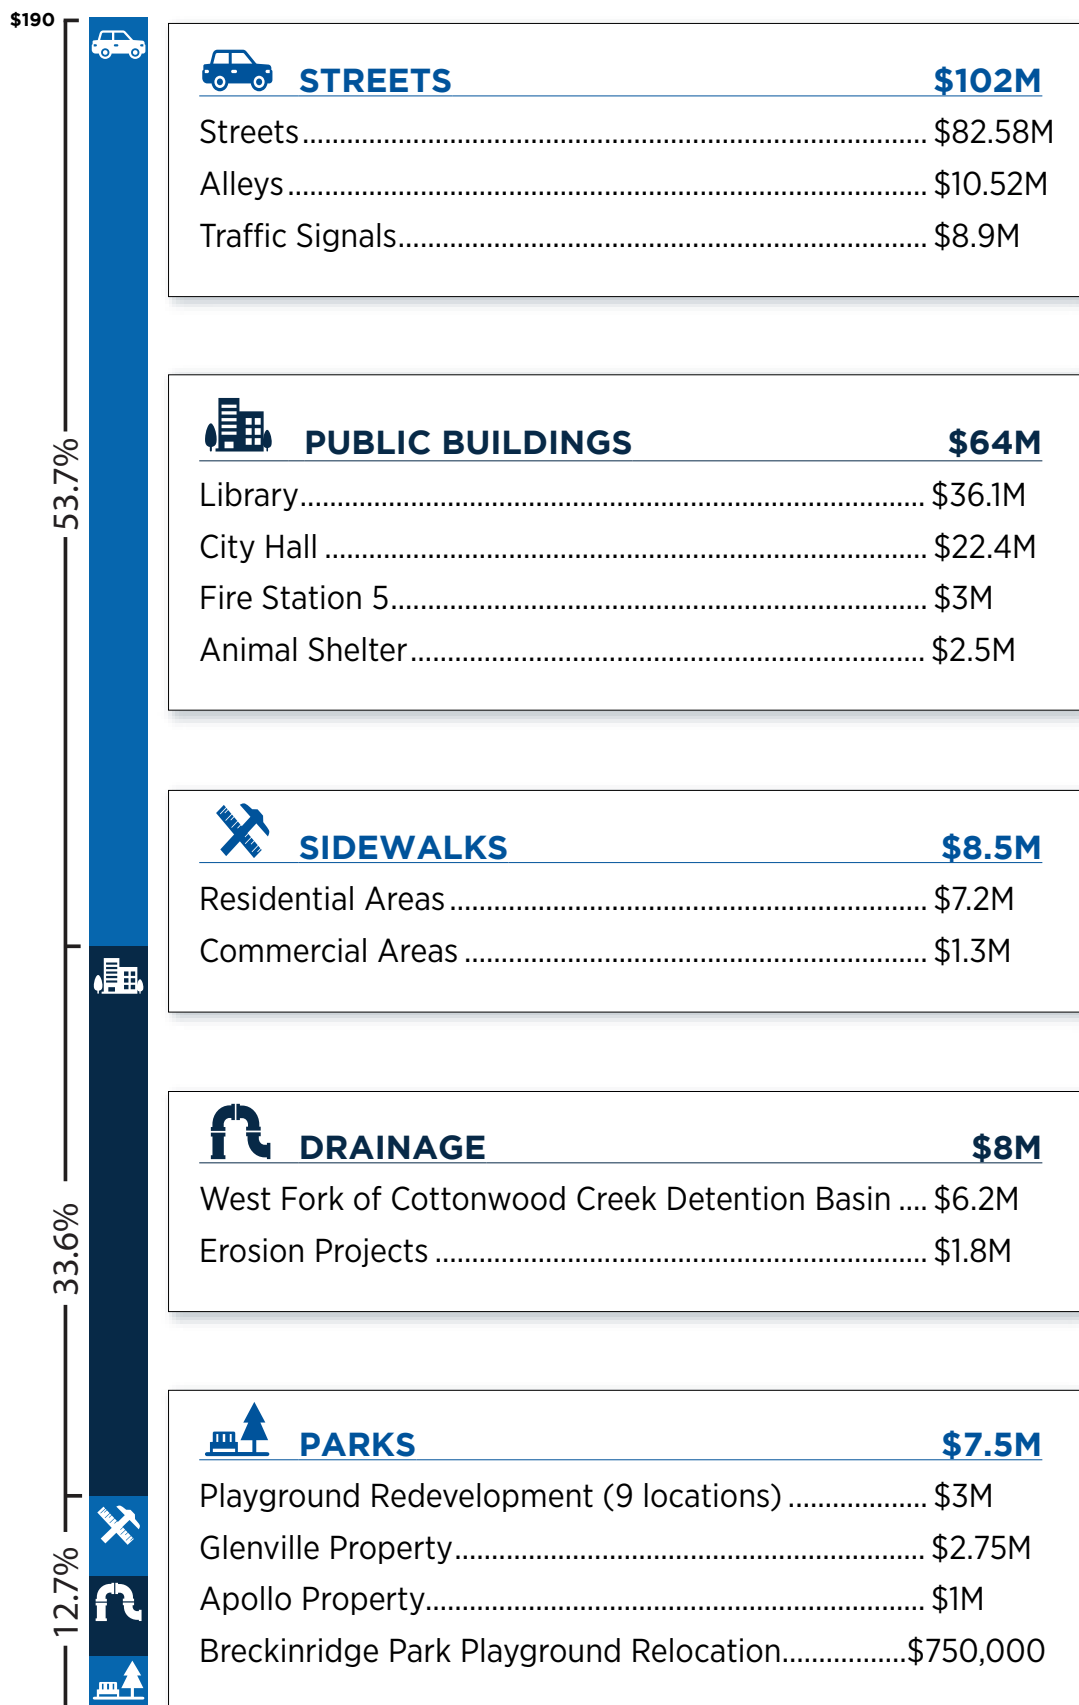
$190

53.7%

33.6%

12.7%

STREETS $102M

Streets $82.58M

Alleys $10.52M

Traffic Signals $8.9M

PUBLIC BUILDINGS $64M

Library $36.1M

City Hall $22.4M

Fire Station 5 $3M

Animal Shelter $2.5M

SIDEWALKS $8.5M

Residential Areas $7.2M

Commercial Areas $1.3M

DRAINAGE $8M

West Fork of Cottonwood Creek Detention Basin .... $6.2M

Erosion Projects $1.8M

PARKS $7.5M

Playground Redevelopment (9 locations) $3M

Glenville Property $2.75M

Apollo Property $1M

Breckinridge Park Playground Relocation $750,000